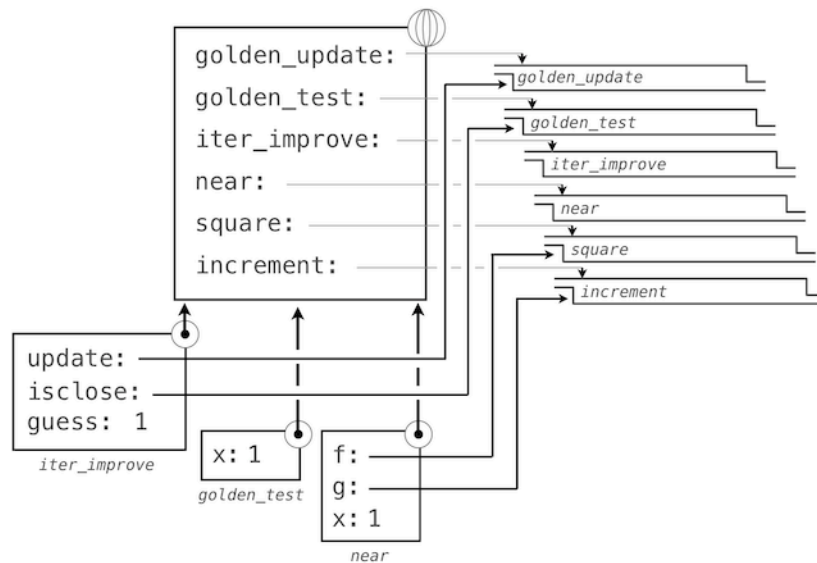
golden_update:
golden_test:
iter_improve:
near:
square:
increment:

golden_update
golden_test
iter_improve
near
square
increment

update:
isclose:
guess: 1
iter_improve

x: 1
golden_test

f:
g:
x: 1
near